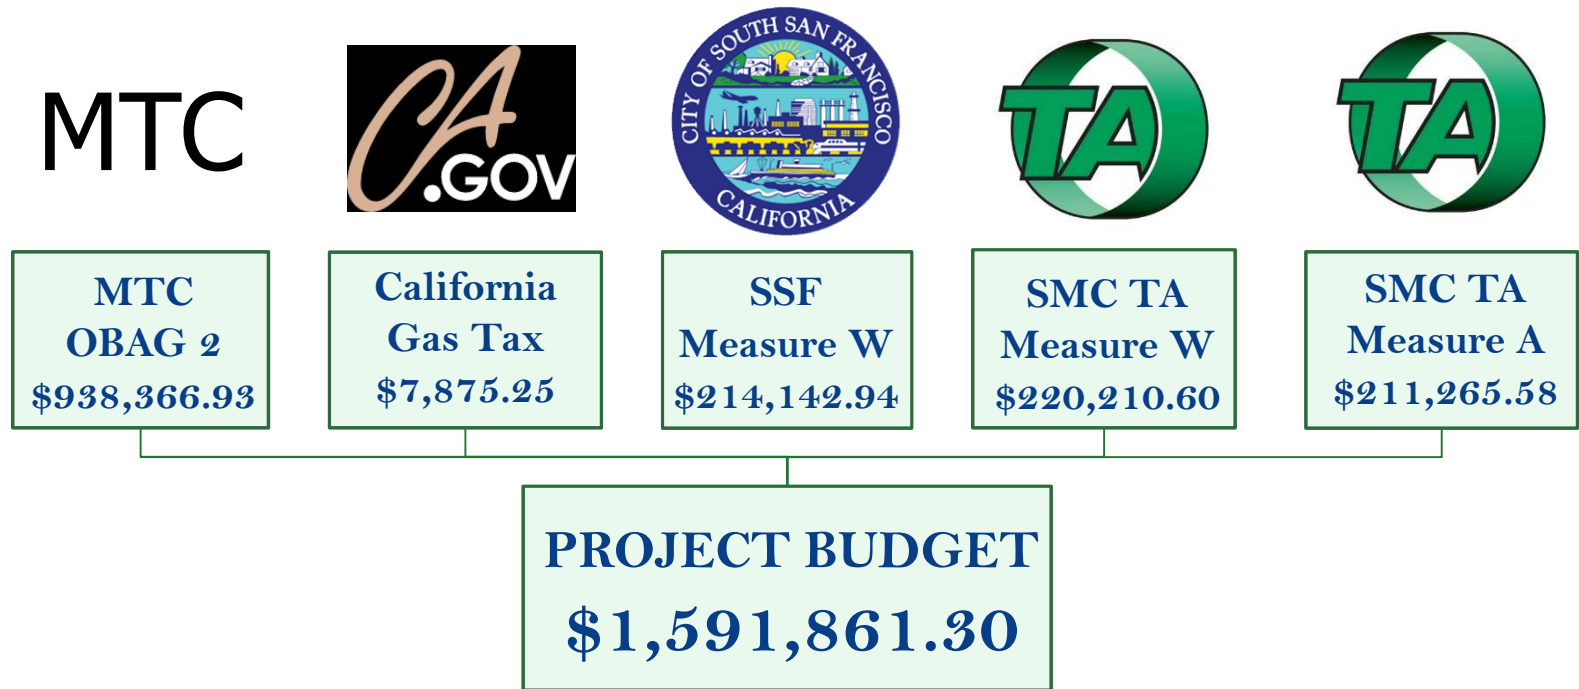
MTC

CA .GOV

CITY OF SOUTH SAN FRANCISCO CALIFORNIA

TA

TA

MTC OBAG 2 $938,366.93

California Gas Tax $7,875.25

SSF Measure W $214,142.94

SMC TA Measure W $220,210.60

SMC TA Measure A $211,265.58

PROJECT BUDGET $1,591,861.30